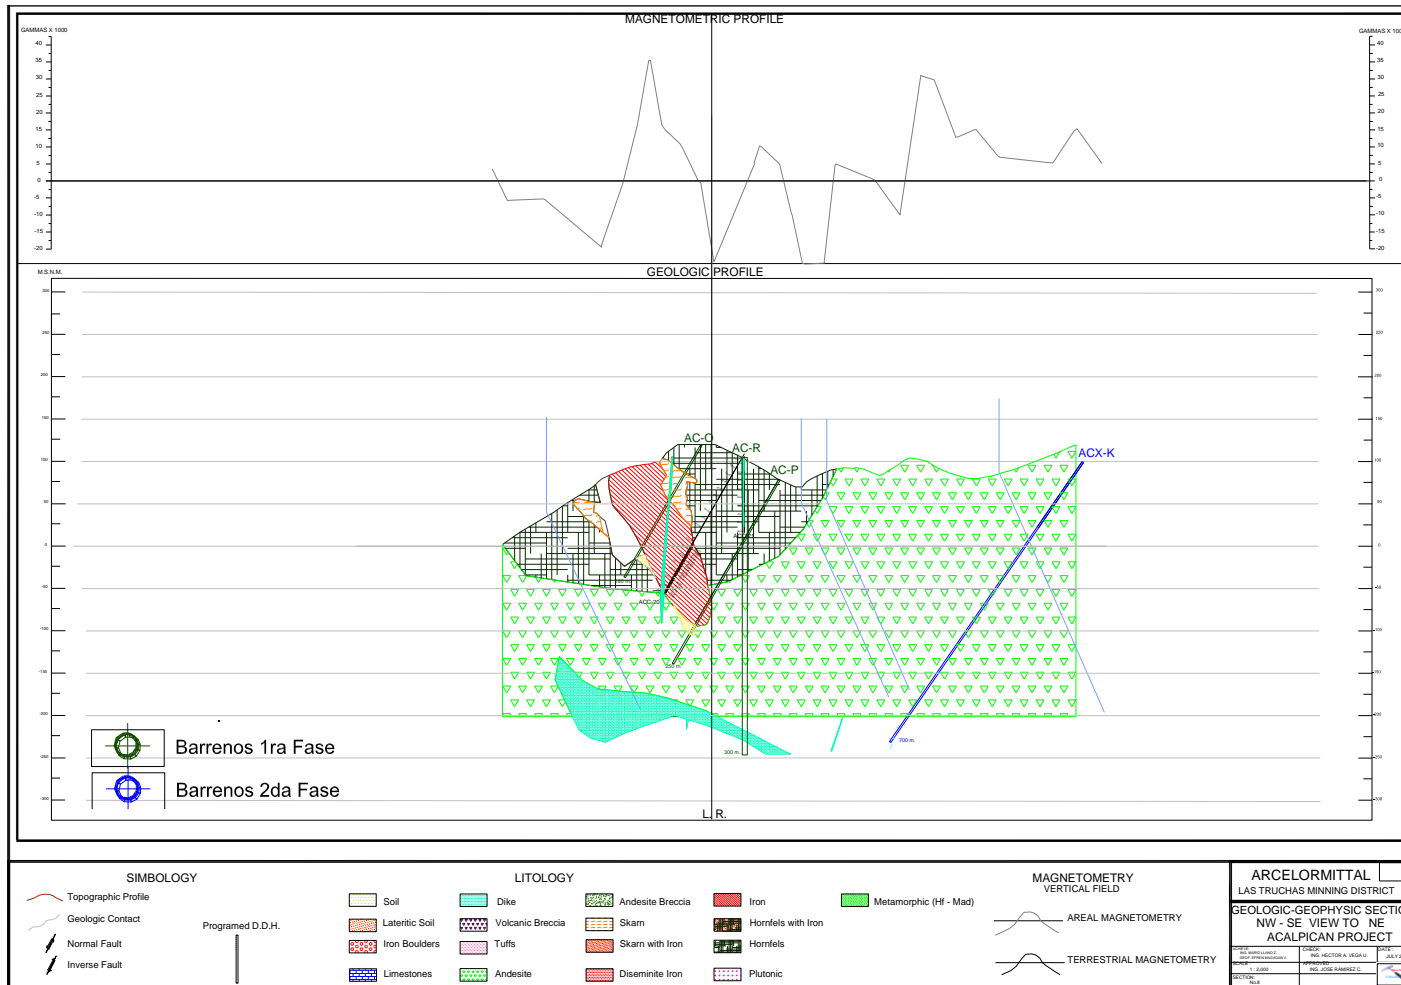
MAGNETOMETRIC PROFILE

GAMMAS X 1000

40
35
30
25
20
15
10
5
0
-5
-10
-15
-20

GAMMAS X 1000

GEOLOGIC PROFILE

M.S.N.M.

AC-O
AC-R
AC-P
ACX-K

700 m.
300 m.

Barrenos 1ra Fase

Barrenos 2da Fase

L.R.

SIMBOLOGY

Topographic Profile
Geologic Contact
Normal Fault
Inverse Fault

Programed D.D.H.

LITOLOGY

Soil
Lateritic Soil
Iron Boulders
Limestones
Dike
Volcanic Breccia
Tuffs
Andesite
Andesite Breccia
Skarn
Skarn with Iron
Diseminite Iron
Iron
Hornfels with Iron
Hornfels
Plutonic
Metamorphic (Hf - Mad)

MAGNETOMETRY
VERTICAL FIELD

AREAL MAGNETOMETRY
TERRESTRIAL MAGNETOMETRY

ARCELORMITTAL
LAS TRUCHAS MINNING DISTRICT

GEOLOGIC-GEOPHYSIC SECTIO
NW - SE VIEW TO NE
ACALPICAN PROJECT

CHECK:
ING. HECTOR A. VEGA U.
APPROVED:
ING. JOSE RAMIREZ C.
SCALE:
1 : 2,000
SECTION:
No.8
DATE:
JULY 2